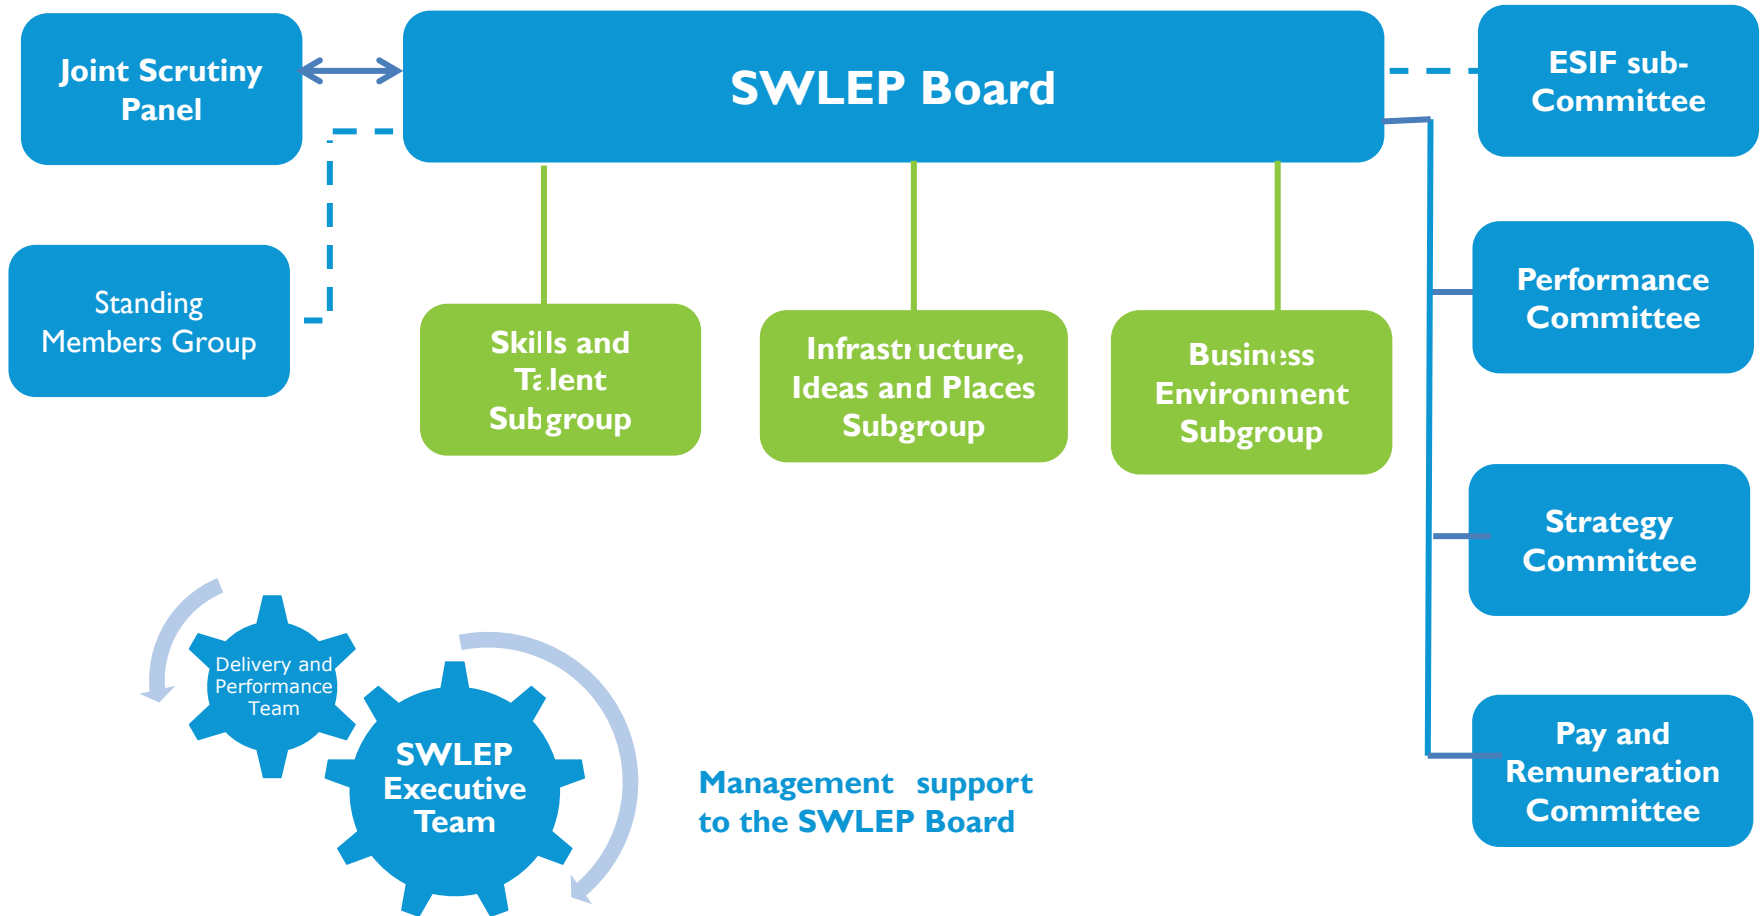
Joint Scrutiny Panel

SWLEP Board

ESIF sub-Committee

Standing Members Group

Skills and Talent Subgroup

Infrastructure, Ideas and Places Subgroup

Business Environment Subgroup

Performance Committee

Strategy Committee

Pay and Remuneration Committee

Delivery and Performance Team

SWLEP Executive Team

Management support to the SWLEP Board